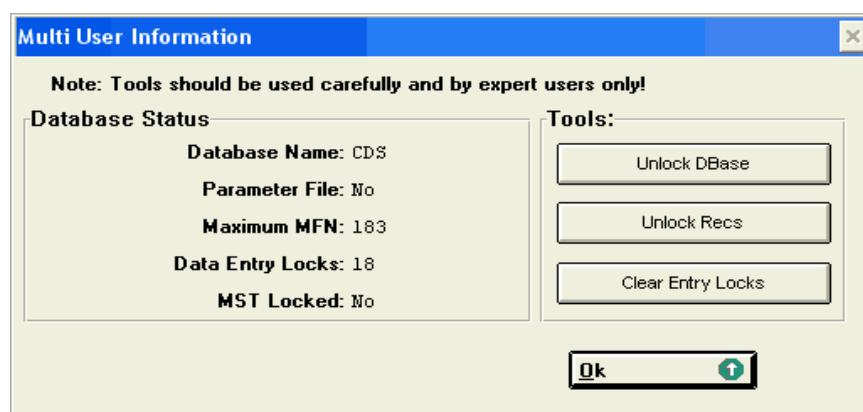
Multi User Information

Note: Tools should be used carefully and by expert users only!

Database Status

Database Name: CDS

Parameter File: No

Maximum MFN: 183

Data Entry Locks: 18

MST Locked: No

Tools:

Unlock DBase

Unlock Recs

Clear Entry Locks

Ok